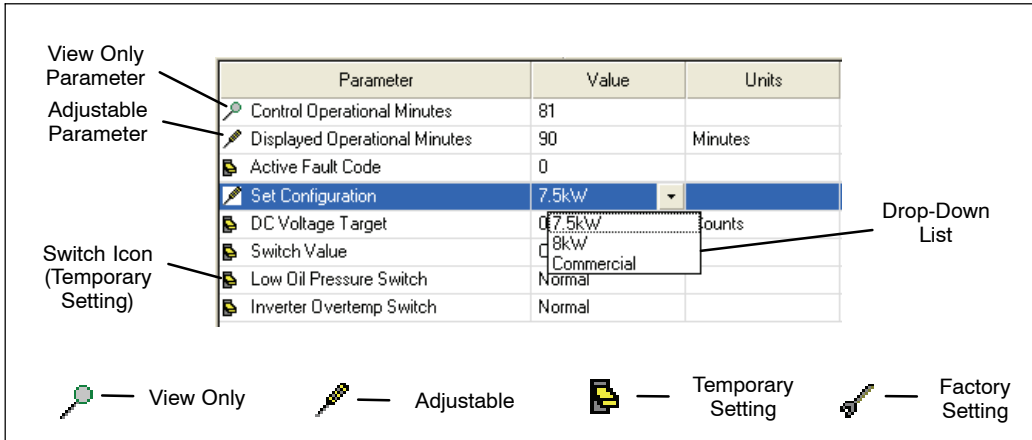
View Only Parameter

Adjustable Parameter

Switch Icon (Temporary Setting)

| Parameter | Value | Units |
|---|---|---|
| Control Operational Minutes | 81 | |
| Displayed Operational Minutes | 90 | Minutes |
| Active Fault Code | 0 | |
| Set Configuration | 7.5kW | |
| DC Voltage Target | 0 | ounts |
| Switch Value | C | |
| Low Oil Pressure Switch | Normal | |
| Inverter Overtemp Switch | Normal | |

7.5kW
8kW
Commercial

Drop-Down List

View Only

Adjustable

Temporary Setting

Factory Setting